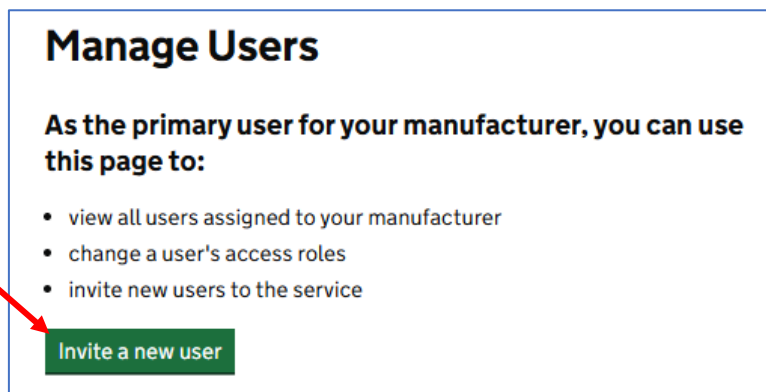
Manage Users

As the primary user for your manufacturer, you can use this page to:

- view all users assigned to your manufacturer
- change a user's access roles
- invite new users to the service

Invite a new user